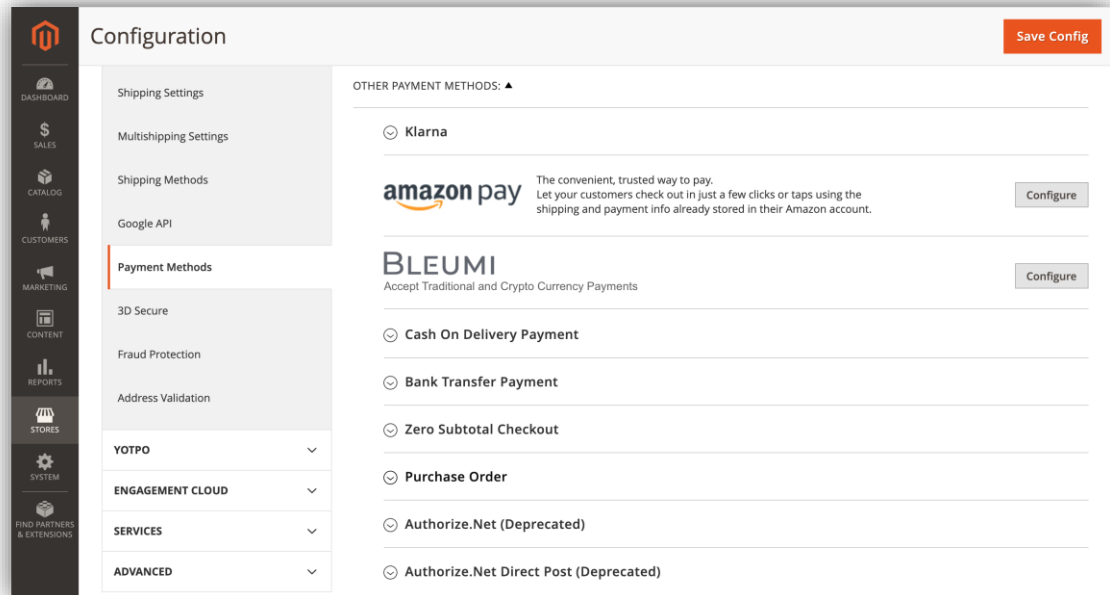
Configuration

Save Config

DASHBOARD
$
SALES
CATALOG
CUSTOMERS
MARKETING
CONTENT
REPORTS
STORES
SYSTEM
FIND PARTNERS & EXTENSIONS

Shipping Settings
Multishipping Settings
Shipping Methods
Google API
Payment Methods
3D Secure
Fraud Protection
Address Validation

YOTPO
ENGAGEMENT CLOUD
SERVICES
ADVANCED

OTHER PAYMENT METHODS: ▲

Klarna

amazon pay

The convenient, trusted way to pay.
Let your customers check out in just a few clicks or taps using the shipping and payment info already stored in their Amazon account.

Configure

BLEUMI
Accept Traditional and Crypto Currency Payments

Configure

Cash On Delivery Payment
Bank Transfer Payment
Zero Subtotal Checkout
Purchase Order
Authorize.Net (Deprecated)
Authorize.Net Direct Post (Deprecated)